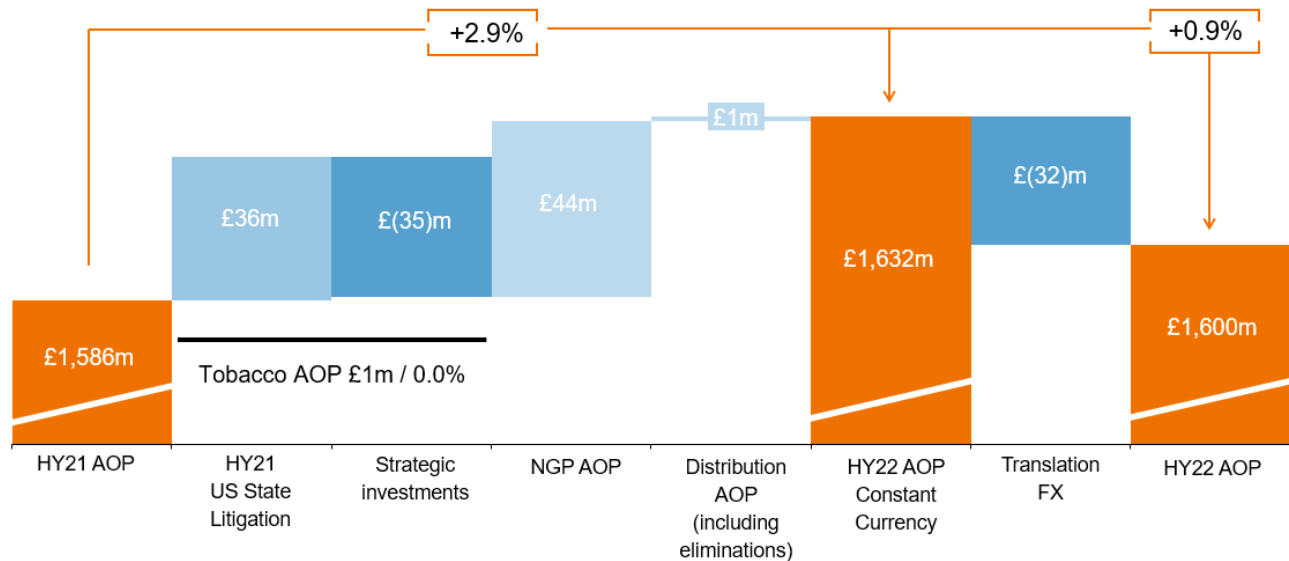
+2.9%

+0.9%

£1m

£36m

£(35)m

£44m

£1,632m

£(32)m

£1,586m

£1,600m

Tobacco AOP £1m / 0.0%

HY21 AOP

HY21 US State Litigation

Strategic investments

NGP AOP

Distribution AOP (including eliminations)

HY22 AOP Constant Currency

Translation FX

HY22 AOP